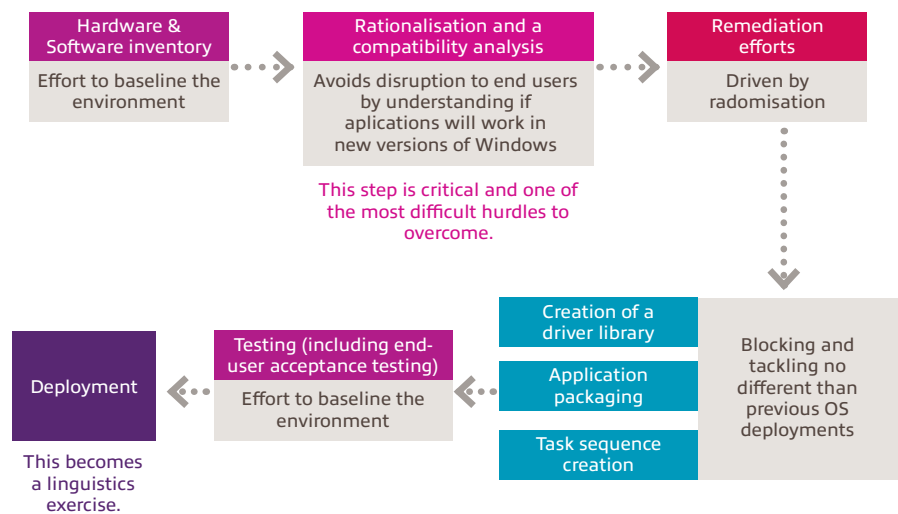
Hardware & Software inventory

Effort to baseline the environment

Rationalisation and a compatibility analysis

Avoids disruption to end users by understanding if aplications will work in new versions of Windows

This step is critical and one of the most difficult hurdles to overcome.

Remediation efforts

Driven by radomisation

Creation of a driver library

Application packaging

Task sequence creation

Blocking and tackling no different than previous OS deployments

Testing (including end-user acceptance testing)

Effort to baseline the environment

Deployment

This becomes a linguistics exercise.